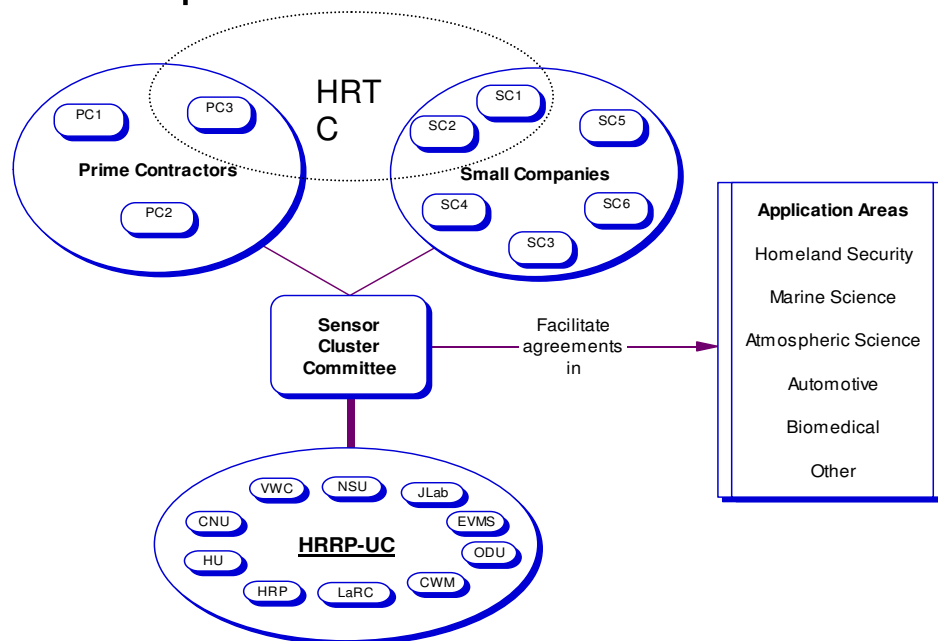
HRTC

PC1

PC3

Prime Contractors

PC2

SC1

SC2

SC5

Small Companies

SC4

SC6

SC3

Sensor Cluster Committee

Facilitate agreements in

Application Areas

Homeland Security

Marine Science

Atmospheric Science

Automotive

Biomedical

Other

VWC

NSU

JLab

CNU

EVMS

HRRP-UC

ODU

HU

HRP

LaRC

CWM